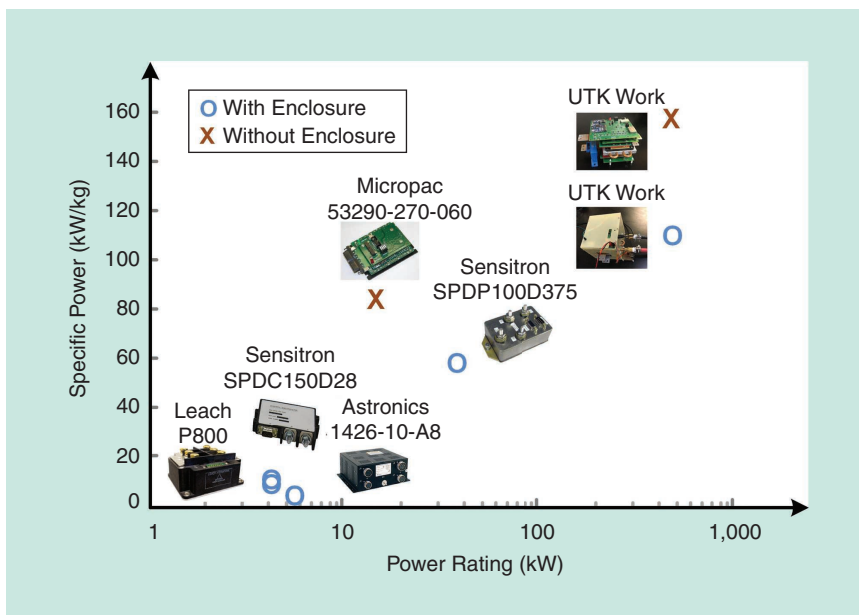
O With Enclosure
X Without Enclosure

UTK Work

UTK Work

Micropac
53290-270-060

Sensitron
SPDP100D375

Sensitron
SPDC150D28

Leach
P800

Astronics
1426-10-A8

Specific Power (kW/kg)

160
140
120
100
80
60
40
20
0

1
10
100
1,000

Power Rating (kW)